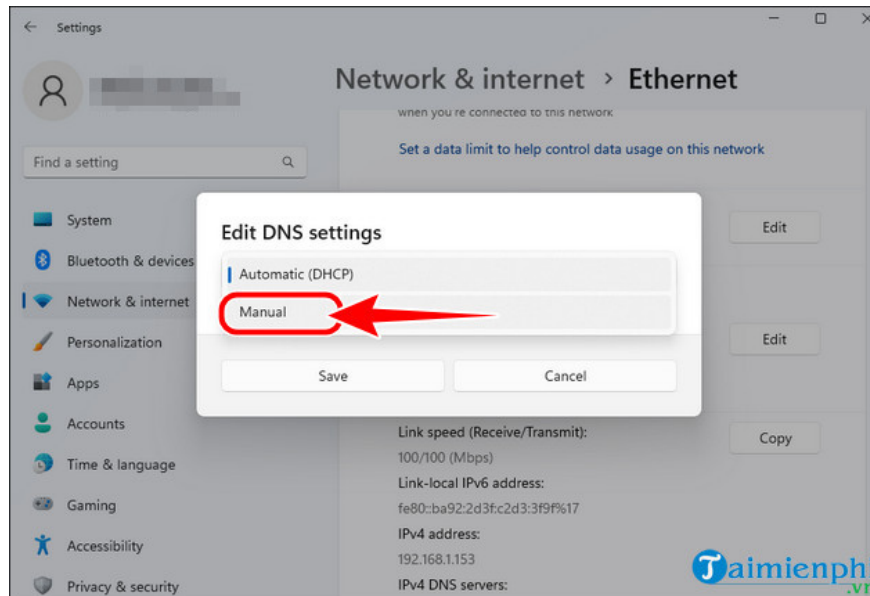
Settings

Find a setting

System
Bluetooth & devices
Network & internet
Personalization
Apps
Accounts
Time & language
Gaming
Accessibility
Privacy & security

Network & internet > Ethernet

when you're connected to this network

Set a data limit to help control data usage on this network

Edit

Edit

Edit DNS settings

Automatic (DHCP)

Manual

Save

Cancel

Link speed (Receive/Transmit):
100/100 (Mbps)
Link-local IPv6 address:
fe80::ba92:2d3f:c2d3:3f9f%17
IPv4 address:
192.168.1.153
IPv4 DNS servers:

Copy

Taimienph .vn